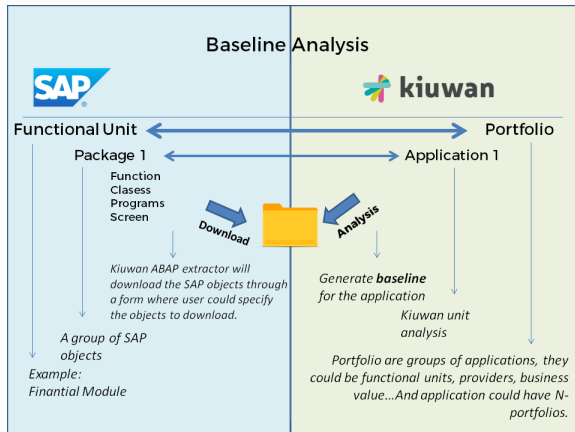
Baseline Analysis

SAP

kiuwan

Functional Unit

Portfolio

Package 1

Application 1

Function
Clasess
Programs
Screen

Download

Analysis

Kiuwan ABAP extractor will download the SAP objects through a form where user could specify the objects to download.

Generate **baseline** for the application

Kiuwan unit analysis

A group of SAP objects

Example:
Finantial Module

Portfolio are groups of applications, they could be functional units, providers, business value...And application could have N-portfolios.